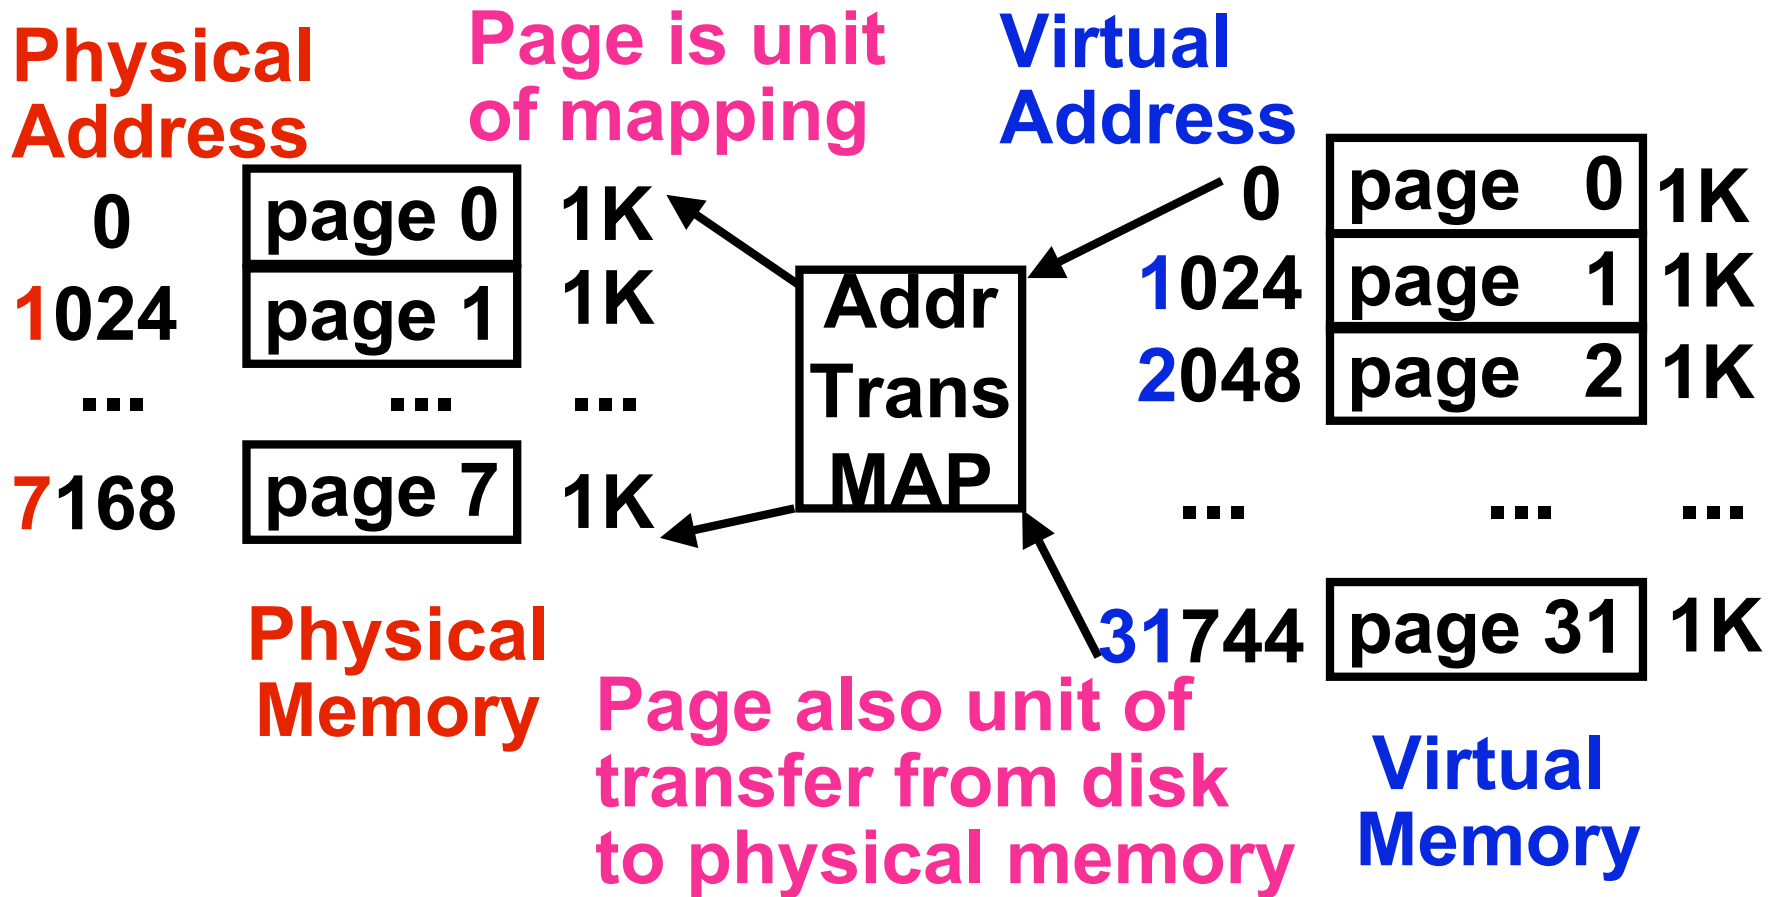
Physical Address

Page is unit of mapping

Virtual Address

0 page 0 1K
1024 page 1 1K
... ... ...
7168 page 7 1K

Addr Trans MAP

0 page 0 1K
1024 page 1 1K
2048 page 2 1K
... ... ...
31744 page 31 1K

Physical Memory

Page also unit of transfer from disk to physical memory

Virtual Memory